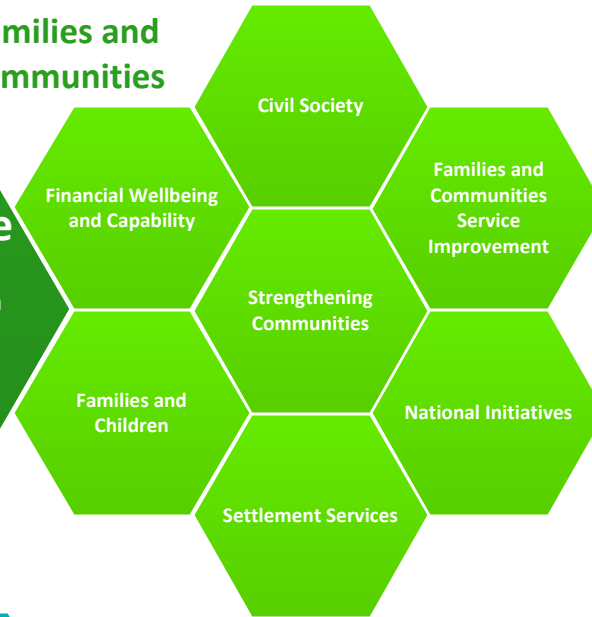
milies and
mmunities

e

Civil Society

Financial Wellbeing and Capability

Families and Communities Service Improvement

Strengthening Communities

Families and Children

National Initiatives

Settlement Services